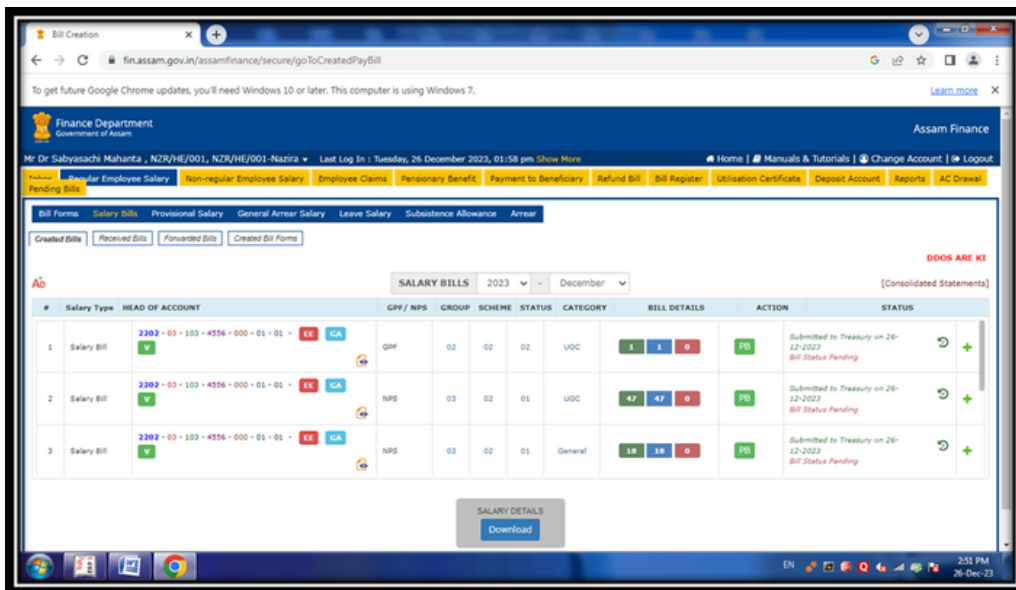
Bill Creation

fin.assam.gov.in/assamfinance/secure/goToCreatedPayBill

To get future Google Chrome updates, you'll need Windows 10 or later. This computer is using Windows 7.

Learn more

Finance Department
Government of Assam

Assam Finance

Mr Dr Sabyasachi Mahanta , NZR/HE/001, NZR/HE/001-Nazira ▾ Last Log In : Tuesday, 26 December 2023, 01:58 pm Show More

Home | Manuals & Tutorials | Change Account | Logout

Inbox | Regular Employee Salary | Non-regular Employee Salary | Employee Claims | Pensionary Benefit | Payment to Beneficiary | Refund Bill | Bill Register | Utilisation Certificate | Deposit Account | Reports | AC Drawal | Pending Bills

Bill Forms | Salary Bills | Provisional Salary | General Arrear Salary | Leave Salary | Subsistence Allowance | Arrear

Created Bills | Received Bills | Forwarded Bills | Created Bill Forms

DDOS ARE KI

SALARY BILLS 2023 - December

[Consolidated Statements]

| # | Salary Type | HEAD OF ACCOUNT | GPF/ NPS | GROUP | SCHEME | STATUS | CATEGORY | BILL DETAILS | ACTION | STATUS |
|---|---|---|---|---|---|---|---|---|---|---|
| 1 | Salary Bill | 2202 - 03 - 103 - 4556 - 000 - 01 - 01 - EE CA V | GPF | 02 | 02 | 02 | UGC | 1 1 0 | PB | Submitted to Treasury on 26-12-2023 Bill Status Pending |
| 2 | Salary Bill | 2202 - 03 - 103 - 4556 - 000 - 01 - 01 - EE CA V | NPS | 03 | 02 | 01 | UGC | 47 47 0 | PB | Submitted to Treasury on 26-12-2023 Bill Status Pending |
| 3 | Salary Bill | 2202 - 03 - 103 - 4556 - 000 - 01 - 01 - EE CA V | NPS | 03 | 02 | 01 | General | 18 18 0 | PB | Submitted to Treasury on 26-12-2023 Bill Status Pending |

SALARY DETAILS
Download

EN 2:51 PM 26-Dec-23